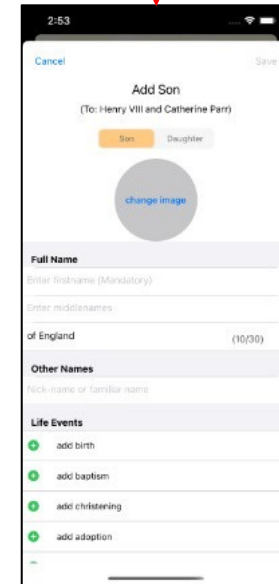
2:53

Cancel

Save

Add Son

(To: Henry VIII and Catherine Parr)

Son

Daughter

change image

Full Name

Enter firstname (Mandatory)

Enter middlenames

of England

(10/30)

Other Names

Nick-name or familiar name

Life Events

add birth

add baptism

add christening

add adoption